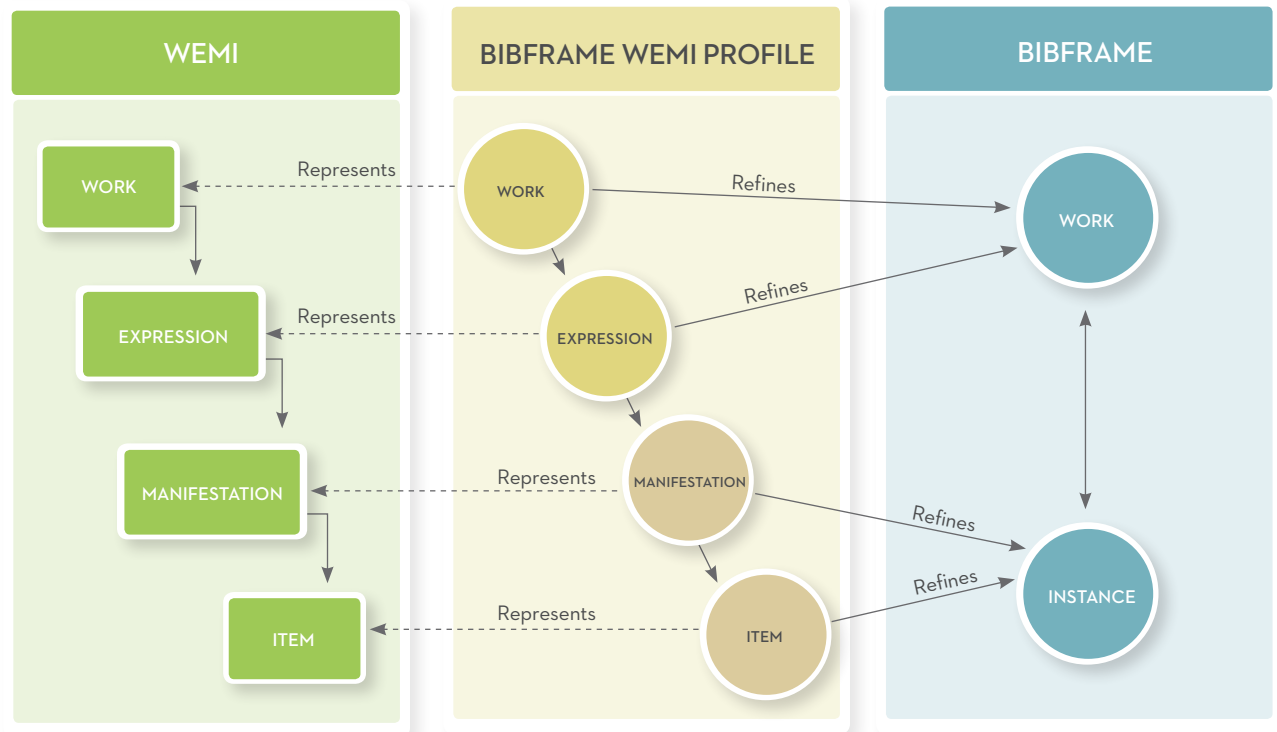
WEMI

BIBFRAME WEMI PROFILE

BIBFRAME

WORK

Represents

WORK

Refines

WORK

EXPRESSION

Represents

EXPRESSION

Refines

MANIFESTATION

Represents

MANIFESTATION

Refines

ITEM

Represents

ITEM

Refines

INSTANCE